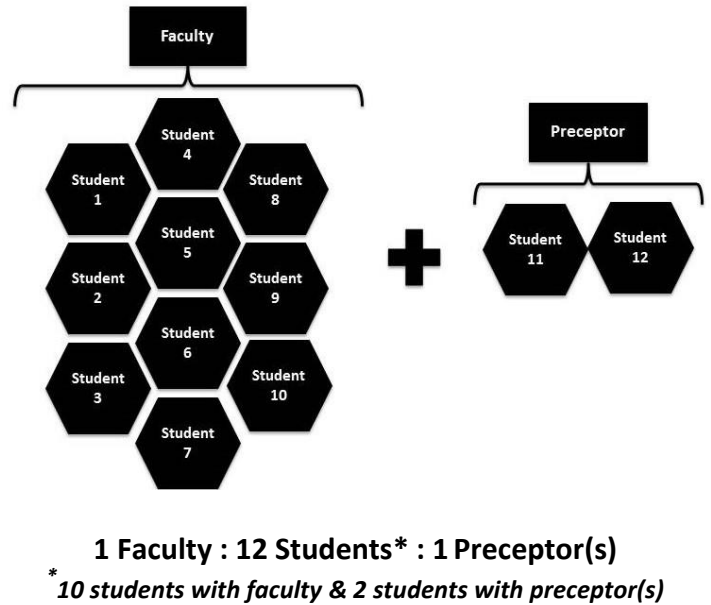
Faculty

Student 4

Student 1

Student 8

Student 5

Student 2

Student 9

Student 6

Student 3

Student 10

Student 7

Preceptor

Student 11

Student 12

1 Faculty : 12 Students* : 1 Preceptor(s)

*10 students with faculty & 2 students with preceptor(s)